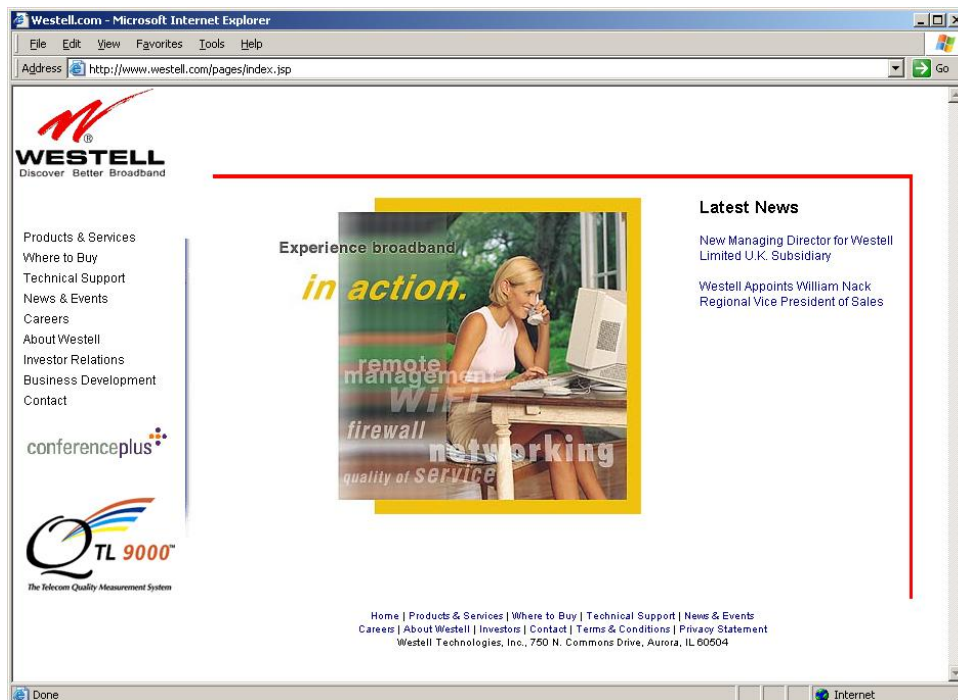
Westell.com - Microsoft Internet Explorer

File Edit View Favorites Tools Help

Address http://www.westell.com/pages/index.jsp

Go

WESTELL
Discover Better Broadband

Products & Services
Where to Buy
Technical Support
News & Events
Careers
About Westell
Investor Relations
Business Development
Contact

conferenceplus

TL 9000™
The Telecom Quality Measurement System

Experience broadband
in action.

remote management
WiFi
firewall
networking
quality of service

Latest News

New Managing Director for Westell Limited U.K. Subsidiary

Westell Appoints William Nack Regional Vice President of Sales

Home | Products & Services | Where to Buy | Technical Support | News & Events
Careers | About Westell | Investors | Contact | Terms & Conditions | Privacy Statement
Westell Technologies, Inc., 750 N. Commons Drive, Aurora, IL 60504

Done

Internet